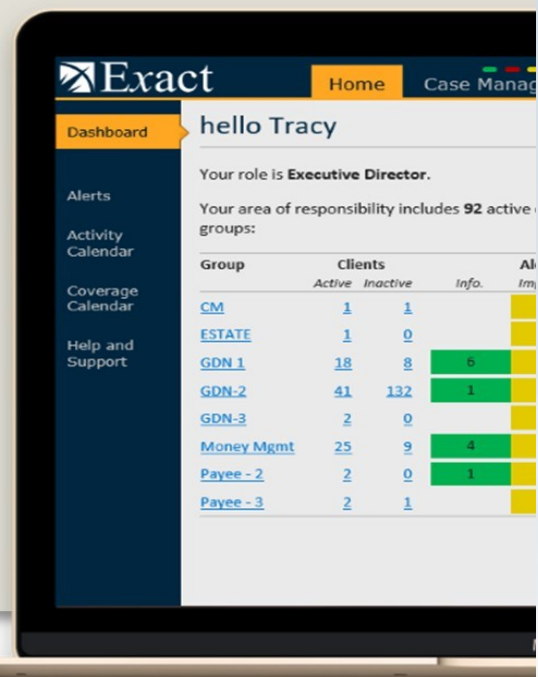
Exact

Home

Case Manag

Dashboard

Alerts

Activity Calendar

Coverage Calendar

Help and Support

hello Tracy

Your role is **Executive Director.**

Your area of responsibility includes **92** active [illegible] groups:

| Group | Clients Active | Clients Inactive | Info. | Al Imp |
|---|---|---|---|---|
| CM | 1 | 1 | | |
| ESTATE | 1 | 0 | | |
| GDN 1 | 18 | 8 | 6 | |
| GDN-2 | 41 | 132 | 1 | |
| GDN-3 | 2 | 0 | | |
| Money Mgmt | 25 | 9 | 4 | |
| Payee - 2 | 2 | 0 | 1 | |
| Payee - 3 | 2 | 1 | | |